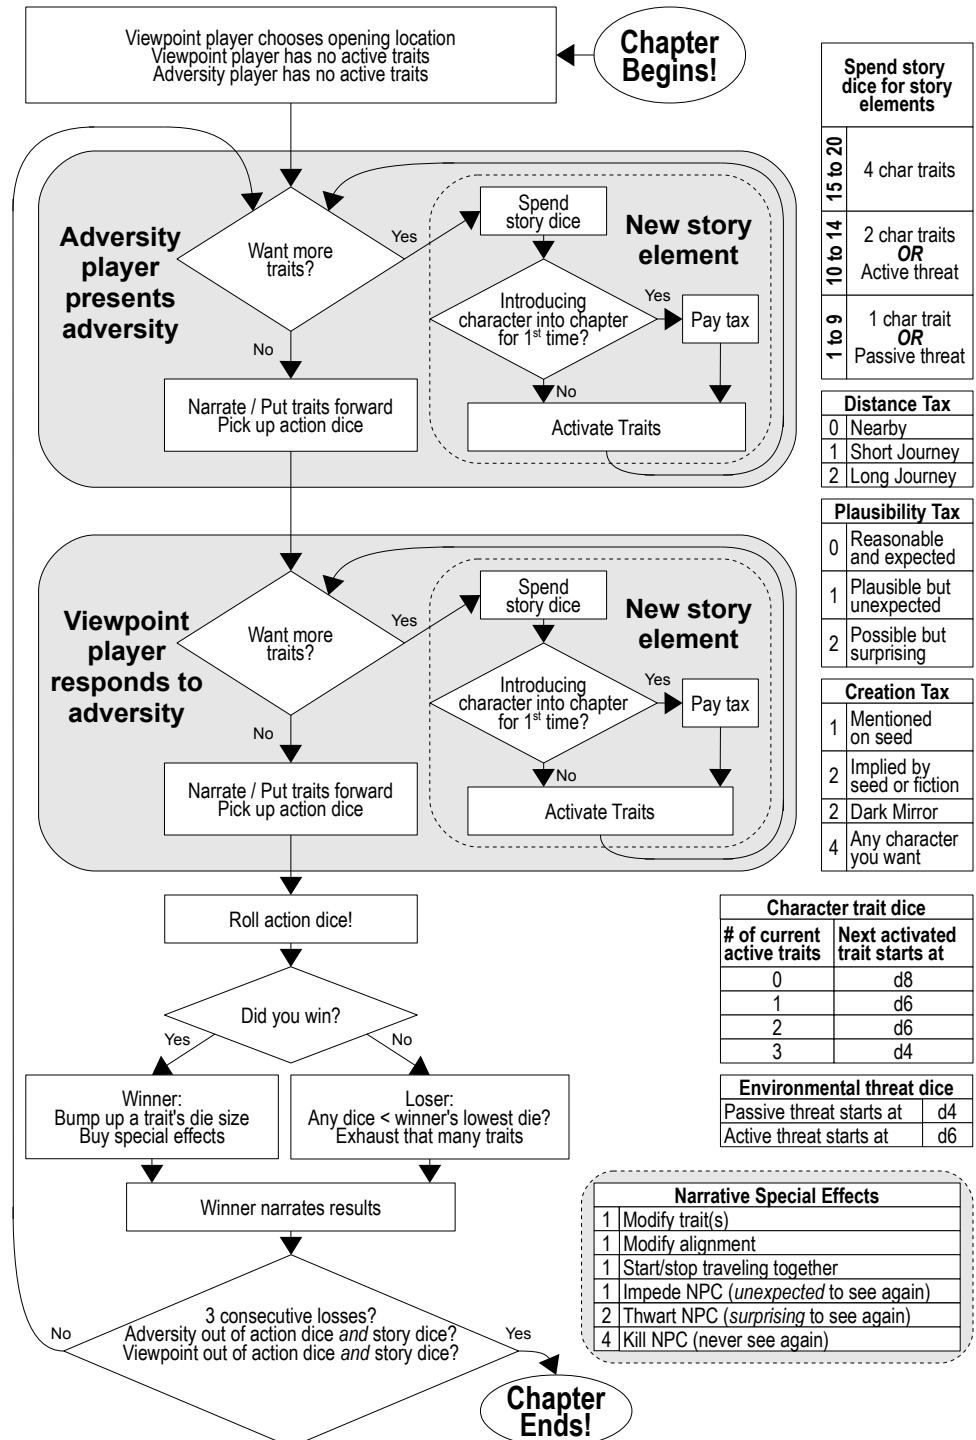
Viewpoint player chooses opening location
Viewpoint player has no active traits
Adversity player has no active traits

Chapter Begins!

Adversity player presents adversity

Want more traits?

Yes

No

Spend story dice

New story element

Introducing character into chapter for 1$^{st}$ time?

Yes

Pay tax

No

Activate Traits

Narrate / Put traits forward
Pick up action dice

Viewpoint player responds to adversity

Want more traits?

Yes

No

Spend story dice

New story element

Introducing character into chapter for 1$^{st}$ time?

Yes

Pay tax

No

Activate Traits

Narrate / Put traits forward
Pick up action dice

Roll action dice!

Did you win?

Yes

No

Winner:
Bump up a trait's die size
Buy special effects

Loser:
Any dice < winner's lowest die?
Exhaust that many traits

Winner narrates results

No

3 consecutive losses?
Adversity out of action dice *and* story dice?
Viewpoint out of action dice *and* story dice?

Yes

Chapter Ends!

| Spend story dice for story elements | |
|---|---|
| 15 to 20 | 4 char traits |
| 10 to 14 | 2 char traits **OR** Active threat |
| 1 to 9 | 1 char trait **OR** Passive threat |

| Distance Tax | |
|---|---|
| 0 | Nearby |
| 1 | Short Journey |
| 2 | Long Journey |

| Plausibility Tax | |
|---|---|
| 0 | Reasonable and expected |
| 1 | Plausible but unexpected |
| 2 | Possible but surprising |

| Creation Tax | |
|---|---|
| 1 | Mentioned on seed |
| 2 | Implied by seed or fiction |
| 2 | Dark Mirror |
| 4 | Any character you want |

| Character trait dice | |
|---|---|
| # of current active traits | Next activated trait starts at |
| 0 | d8 |
| 1 | d6 |
| 2 | d6 |
| 3 | d4 |

| Environmental threat dice | |
|---|---|
| Passive threat starts at | d4 |
| Active threat starts at | d6 |

| Narrative Special Effects | |
|---|---|
| 1 | Modify trait(s) |
| 1 | Modify alignment |
| 1 | Start/stop traveling together |
| 1 | Impede NPC (*unexpected* to see again) |
| 2 | Thwart NPC (*surprising* to see again) |
| 4 | Kill NPC (never see again) |